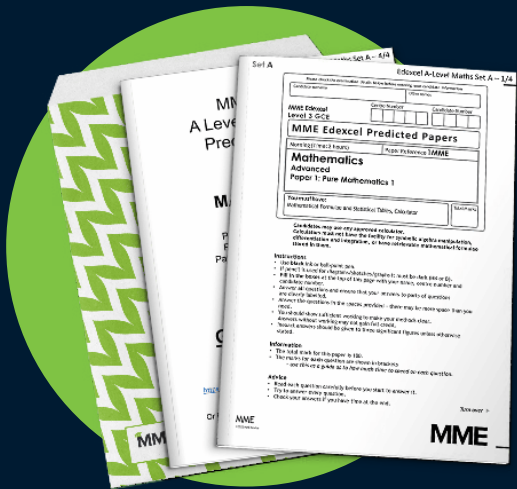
Set A

Edexcel A-Level Maths Set A – 1/4

Candidate surname

Other names

MME Edexcel Level 3 GCE

Centre Number

Candidate Number

MME Edexcel Predicted Papers

Morning (Time: 2 hours)

Paper Reference MME

Mathematics

Advanced

Paper 1: Pure Mathematics 1

You must have:

Mathematical Formulae and Statistical Tables, Calculator

Total Marks

Candidates may use any approved calculator. Calculators must not have the facility for symbolic algebra manipulation, differentiation and integration, or have retrievable mathematical formulae stored in them.

Instructions

Information

Advice

Turn over

MME

MME

A Level

Pred

MA

MME